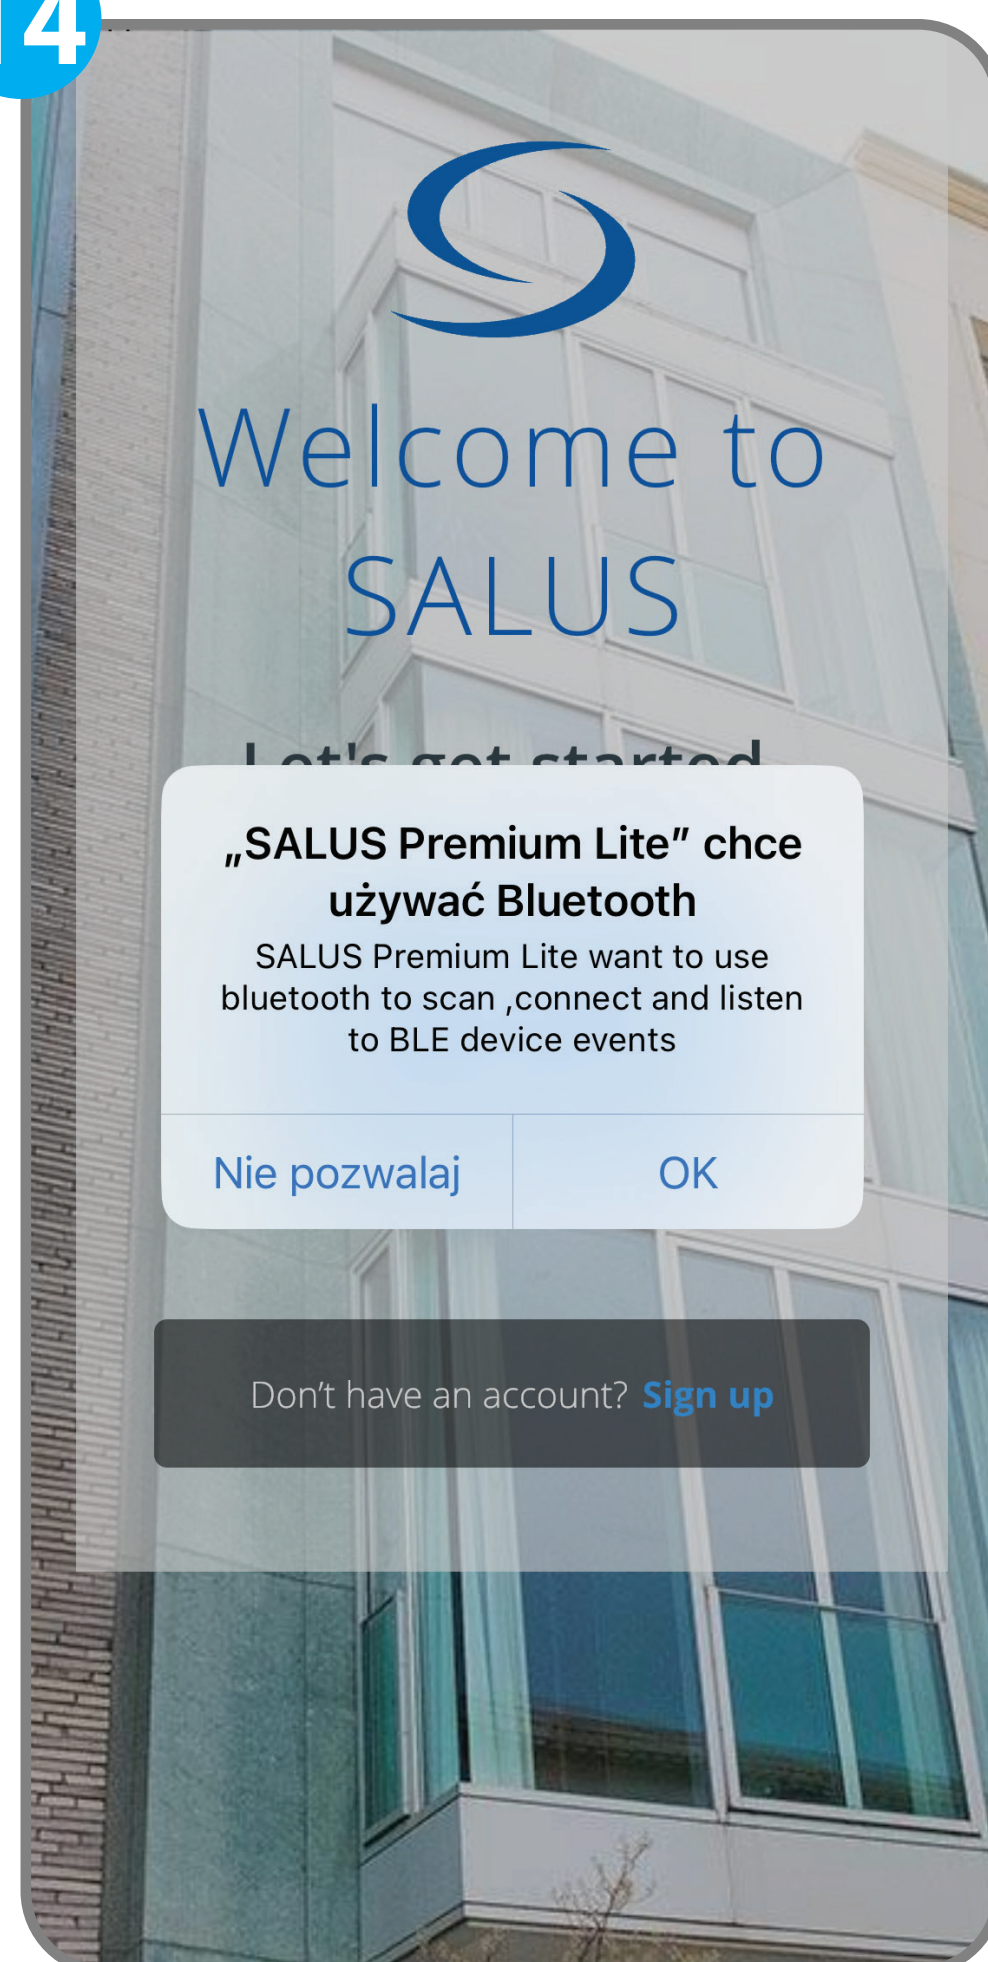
4

Welcome to SALUS

Let's get started

„SALUS Premium Lite” chce używać Bluetooth

SALUS Premium Lite want to use bluetooth to scan ,connect and listen to BLE device events

Nie pozwalaj

OK

Don't have an account? Sign up